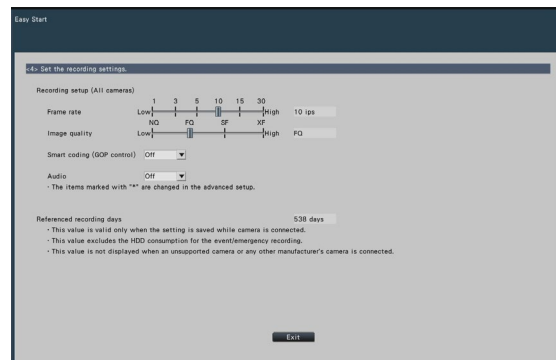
Easy Start

<4> Set the recording settings.

Recording setup (All cameras)

Frame rate
1 3 5 10 15 30
Low High 10 ips

Image quality
NQ FQ SF XF
Low High FQ

Smart coding (GOP control) Off

Audio Off
· The items marked with "*" are changed in the advanced setup.

Referenced recording days 538 days
· This value is valid only when the setting is saved while camera is connected.
· This value excludes the HDD consumption for the event/emergency recording.
· This value is not displayed when an unsupported camera or any other manufacturer's camera is connected.

Exit